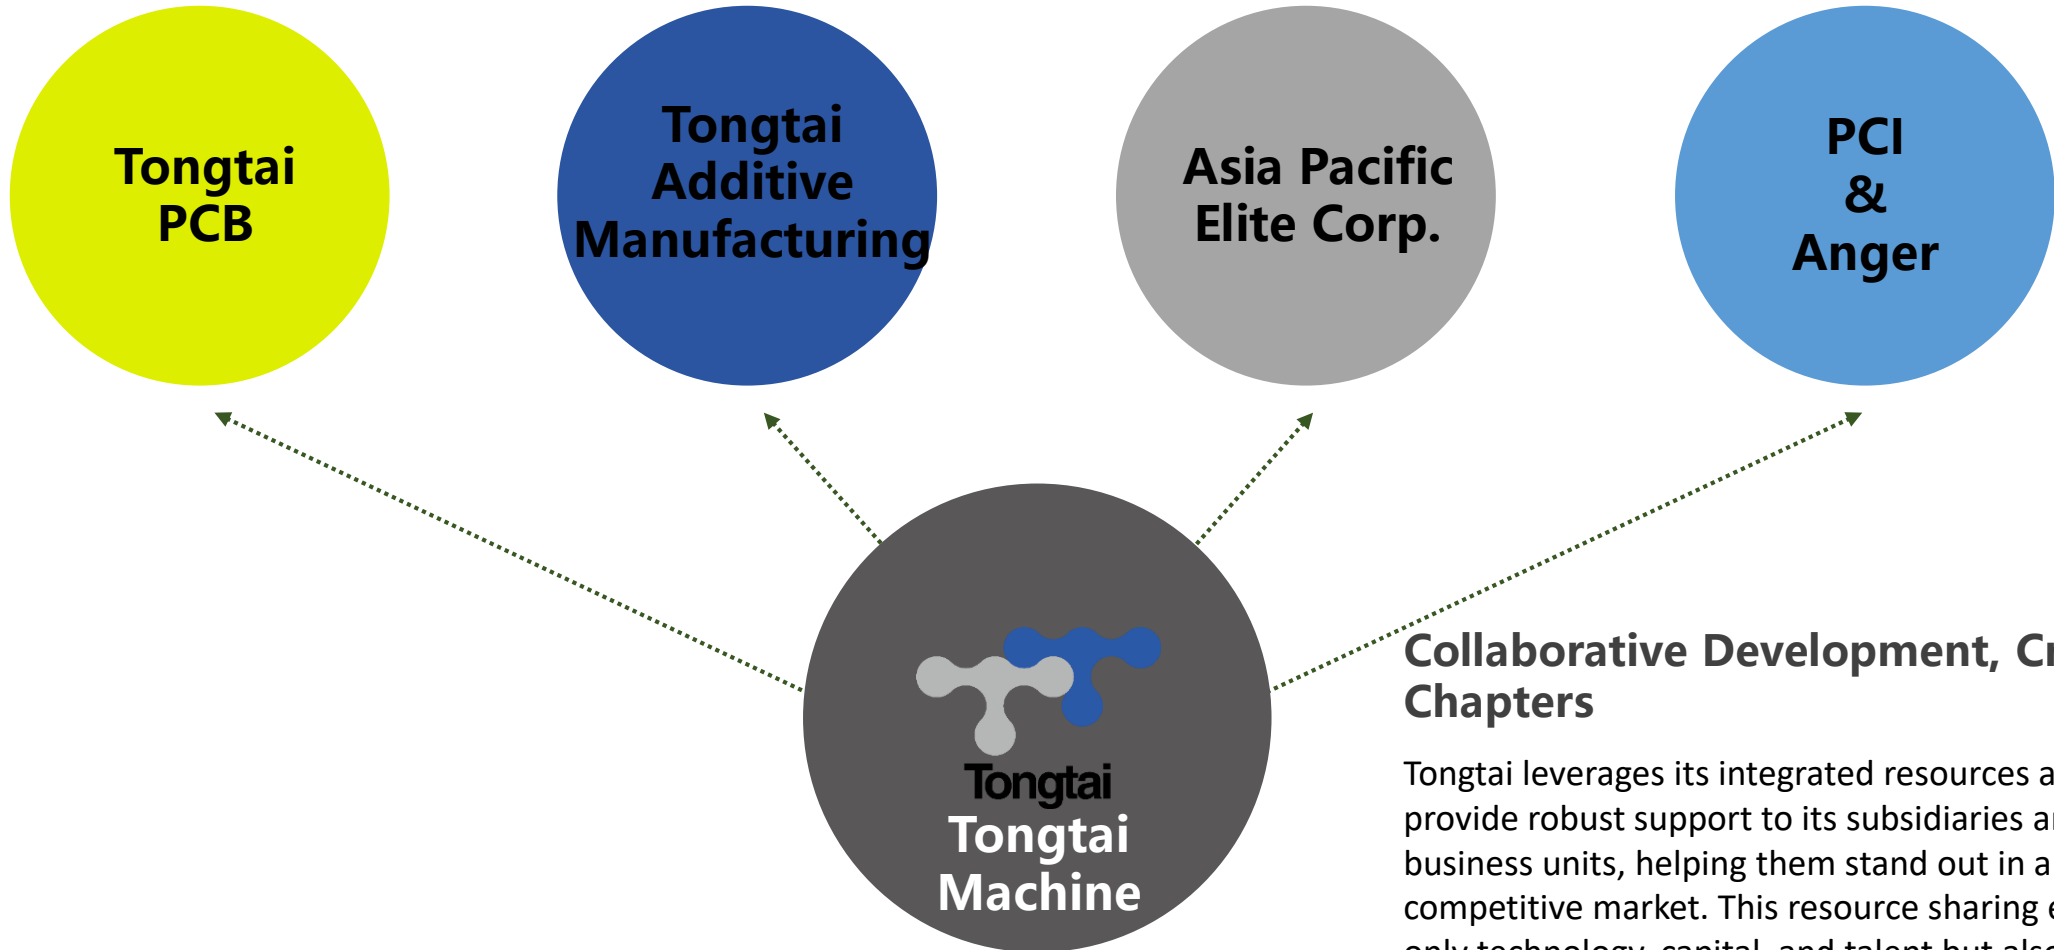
Tongtai PCB

Tongtai Additive Manufacturing

Asia Pacific Elite Corp.

PCI & Anger

Tongtai

Tongtai Machine

Collaborative Development, Cr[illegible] Chapters

Tongtai leverages its integrated resources a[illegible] provide robust support to its subsidiaries a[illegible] business units, helping them stand out in a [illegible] competitive market. This resource sharing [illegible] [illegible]